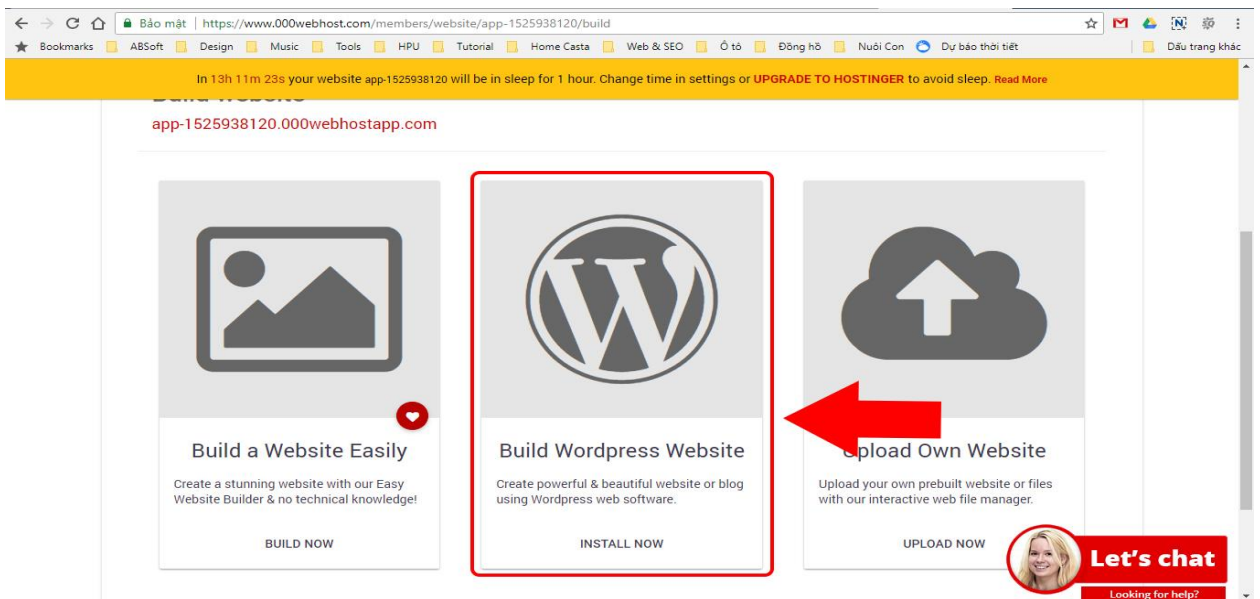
Bảo mật | https://www.000webhost.com/members/website/app-1525938120/build

Bookmarks ABSoft Design Music Tools HPU Tutorial Home Casta Web & SEO Ô tô Đồng hồ Nuôi Con Dự báo thời tiết Dấu trang khác

In 13h 11m 23s your website app-1525938120 will be in sleep for 1 hour. Change time in settings or UPGRADE TO HOSTINGER to avoid sleep. Read More

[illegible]

app-1525938120.000webhostapp.com

Build a Website Easily

Create a stunning website with our Easy Website Builder & no technical knowledge!

BUILD NOW

Build Wordpress Website

Create powerful & beautiful website or blog using Wordpress web software.

INSTALL NOW

Upload Own Website

Upload your own prebuilt website or files with our interactive web file manager.

UPLOAD NOW

Let's chat

Looking for help?